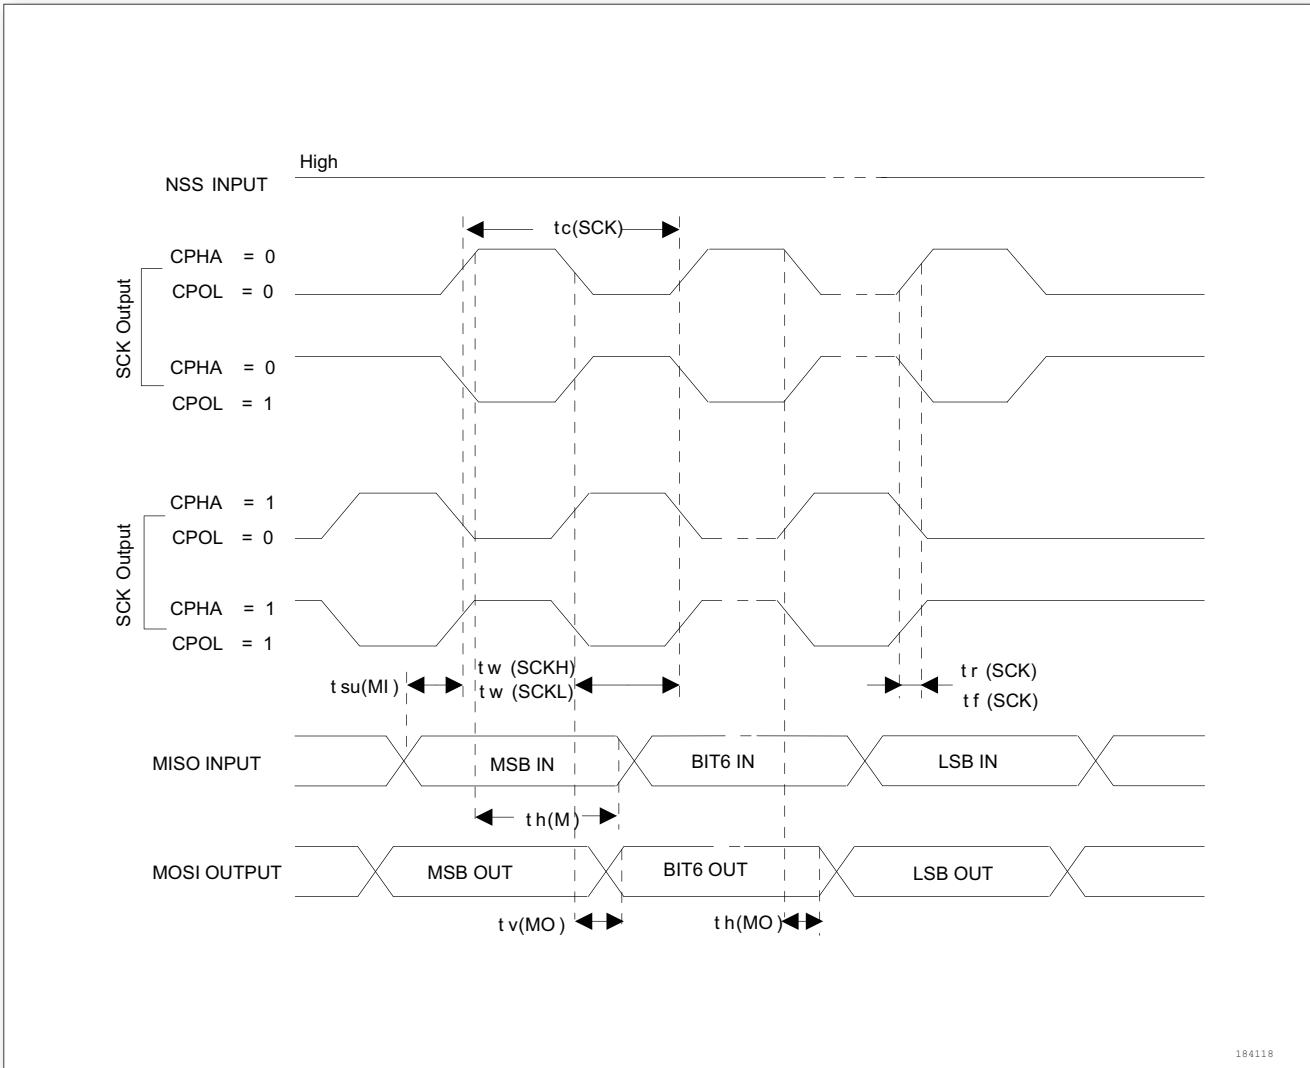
High

NSS INPUT

tc(SCK)

CPHA = 0
CPOL = 0

SCK Output

CPHA = 0
CPOL = 1

CPHA = 1
CPOL = 0

SCK Output

CPHA = 1
CPOL = 1

tsu(MI)

tw (SCKH)
tw (SCKL)

tr (SCK)
tf (SCK)

MISO INPUT

MSB IN

BIT6 IN

LSB IN

th(M)

MOSI OUTPUT

MSB OUT

BIT6 OUT

LSB OUT

tv(MO)

th(MO)

184118